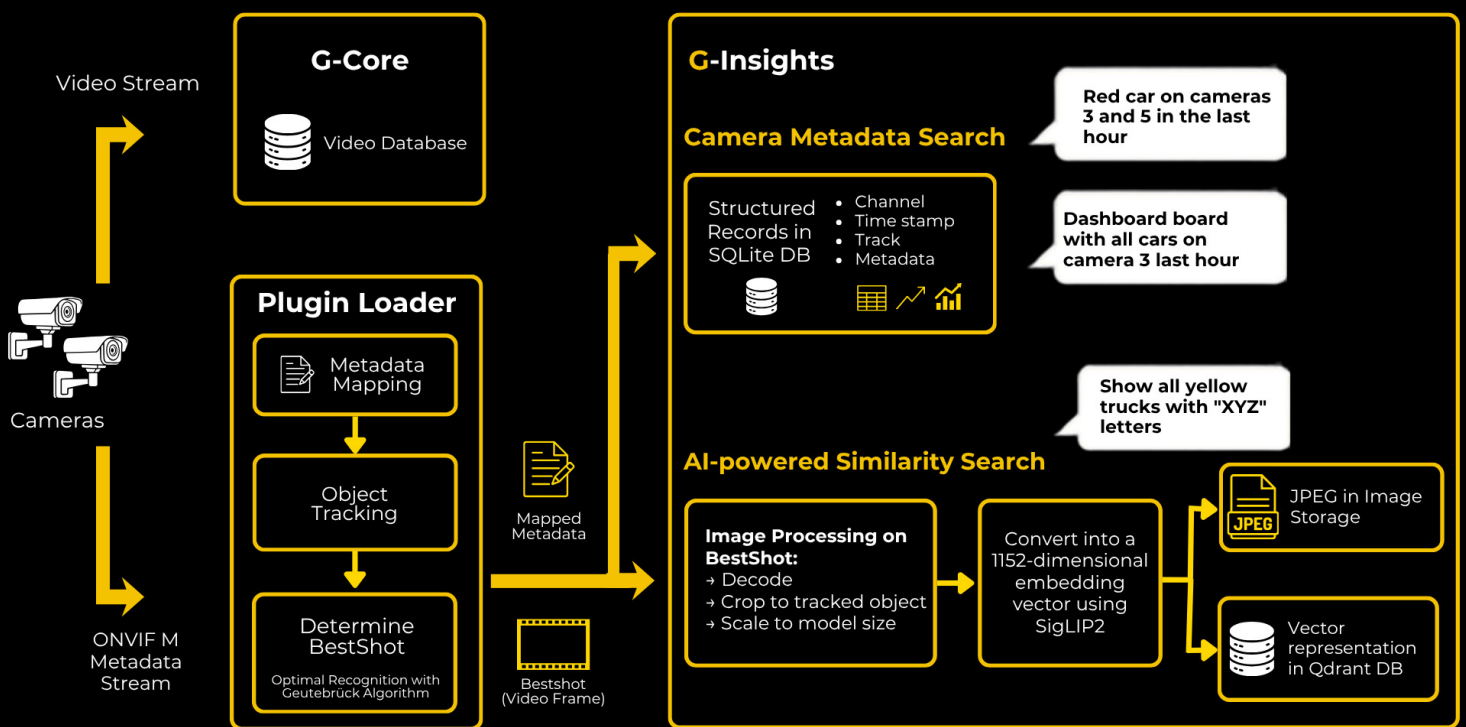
Video Stream

Cameras

ONVIF M Metadata Stream

G-Core

Video Database

Plugin Loader

Metadata Mapping

Object Tracking

Determine BestShot

Optimal Recognition with Geutebrück Algorithm

Mapped Metadata

Bestshot (Video Frame)

G-Insights

Camera Metadata Search

Red car on cameras 3 and 5 in the last hour

Structured Records in SQLite DB

- Channel
- Time stamp
- Track
- Metadata

Dashboard board with all cars on camera 3 last hour

Show all yellow trucks with "XYZ" letters

AI-powered Similarity Search

Image Processing on BestShot:
→ Decode
→ Crop to tracked object
→ Scale to model size

Convert into a 1152-dimensional embedding vector using SigLIP2

JPEG

JPEG in Image Storage

Vector representation in Qdrant DB